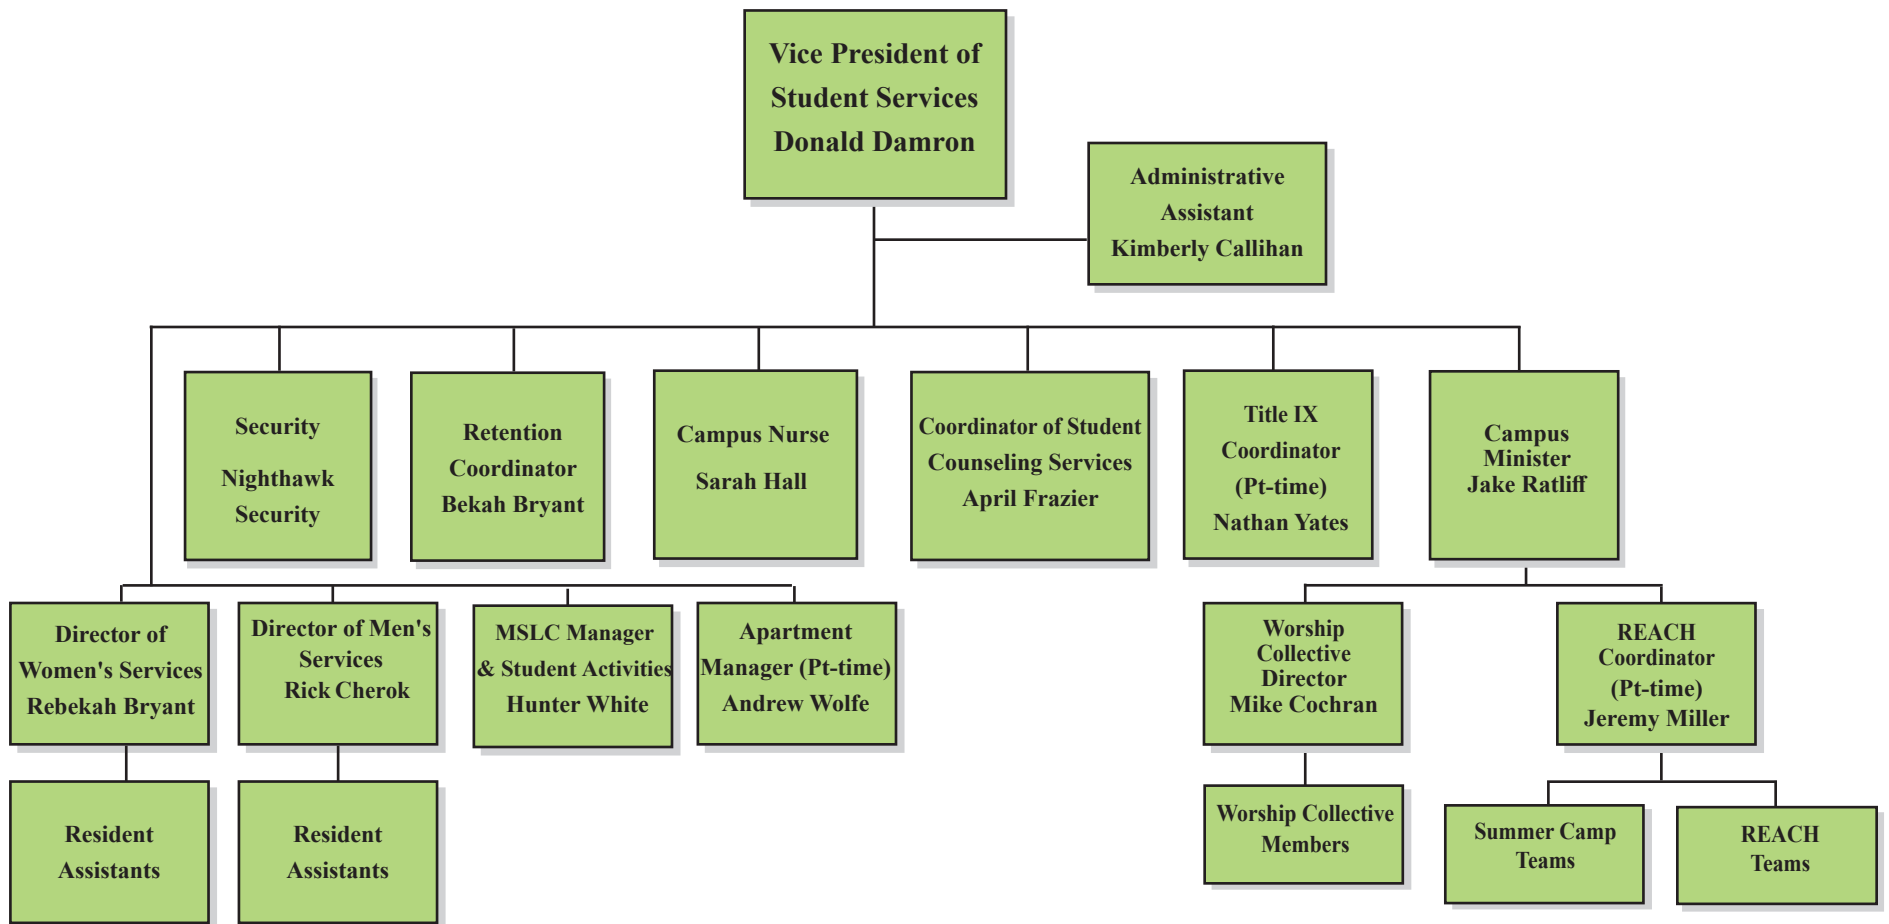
Vice President of Student Services Donald Damron

Administrative Assistant Kimberly Callihan

Security Nighthawk Security

Retention Coordinator Bekah Bryant

Campus Nurse Sarah Hall

Coordinator of Student Counseling Services April Frazier

Title IX Coordinator (Pt-time) Nathan Yates

Campus Minister Jake Ratliff

Director of Women's Services Rebekah Bryant

Director of Men's Services Rick Cherok

MSLC Manager & Student Activities Hunter White

Apartment Manager (Pt-time) Andrew Wolfe

Worship Collective Director Mike Cochran

REACH Coordinator (Pt-time) Jeremy Miller

Resident Assistants

Resident Assistants

Worship Collective Members

Summer Camp Teams

REACH Teams